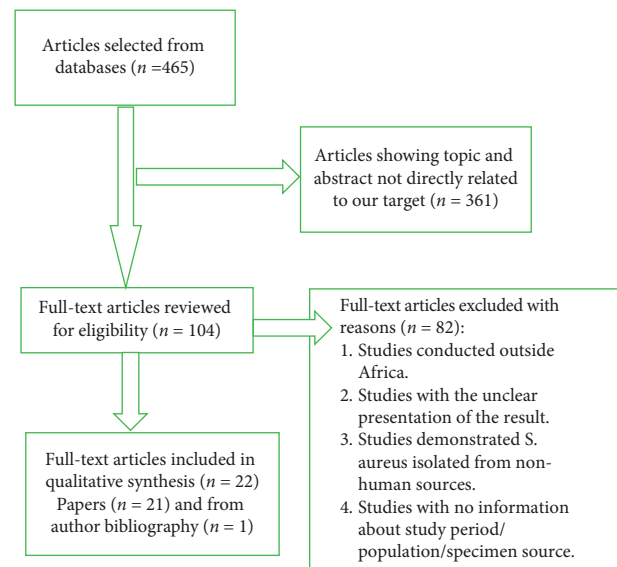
Articles selected from databases ($n$ =465)

Articles showing topic and abstract not directly related to our target ($n$ = 361)

Full-text articles reviewed for eligibility ($n$ = 104)

Full-text articles excluded with reasons ($n$ = 82):
1. Studies conducted outside Africa.
2. Studies with the unclear presentation of the result.
3. Studies demonstrated S. aureus isolated from non-human sources.
4. Studies with no information about study period/population/specimen source.

Full-text articles included in qualitative synthesis ($n$ = 22) Papers ($n$ = 21) and from author bibliography ($n$ = 1)